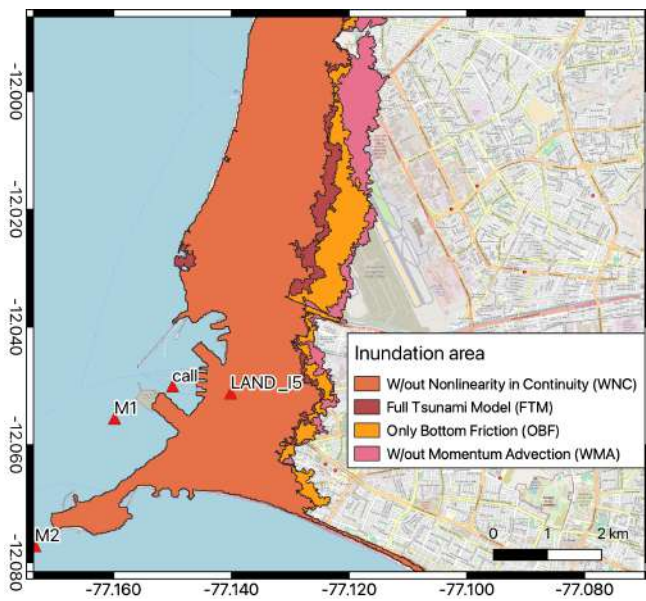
-12.000
-12.020
-12.040
-12.060
-12.080

Inundation area
W/out Nonlinearity in Continuity (WNC)
Full Tsunami Model (FTM)
Only Bottom Friction (OBF)
W/out Momentum Advection (WMA)

call
LAND_I5
M1
M2

0 1 2 km

-77.160 -77.140 -77.120 -77.100 -77.080